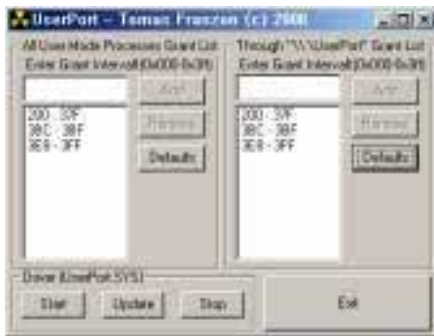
UserPort - Tomas Franzon (c) 2000

All User Mode Processes Grant List
Enter Grant Interval(0x000-0x3ff)

Add
Remove
Defaults

200 - 37F
38C - 38F
3E8 - 3FF

Through "\\.\UserPort" Grant List
Enter Grant Interval(0x000-0x3ff)

Add
Remove
Defaults

200 - 37F
38C - 38F
3E8 - 3FF

Driver (UserPort.SYS)
Start
Update
Stop
Exit